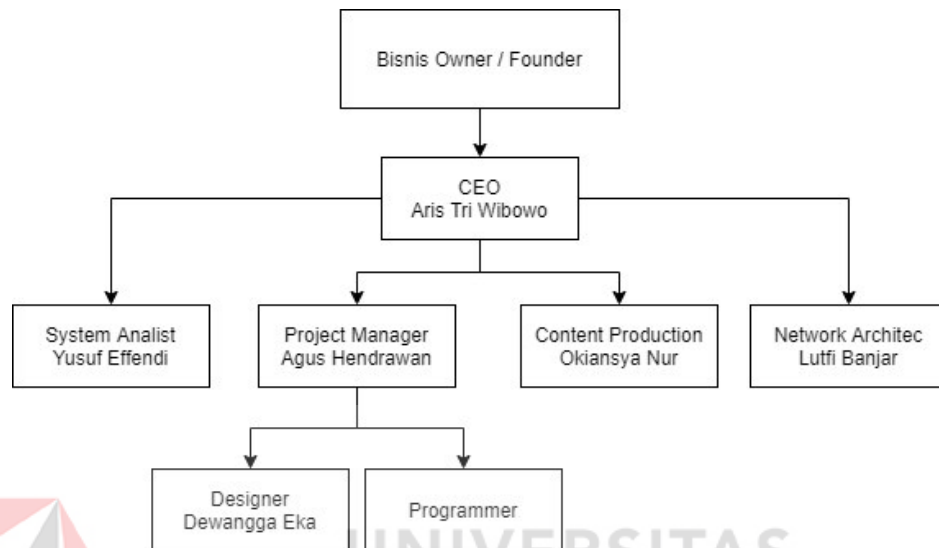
Bisnis Owner / Founder

CEO
Aris Tri Wibowo

System Analist
Yusuf Effendi

Project Manager
Agus Hendrawan

Content Production
Okiansya Nur

Network Architec
Lutfi Banjar

Designer
Dewangga Eka

Programmer

UNIVERSITAS